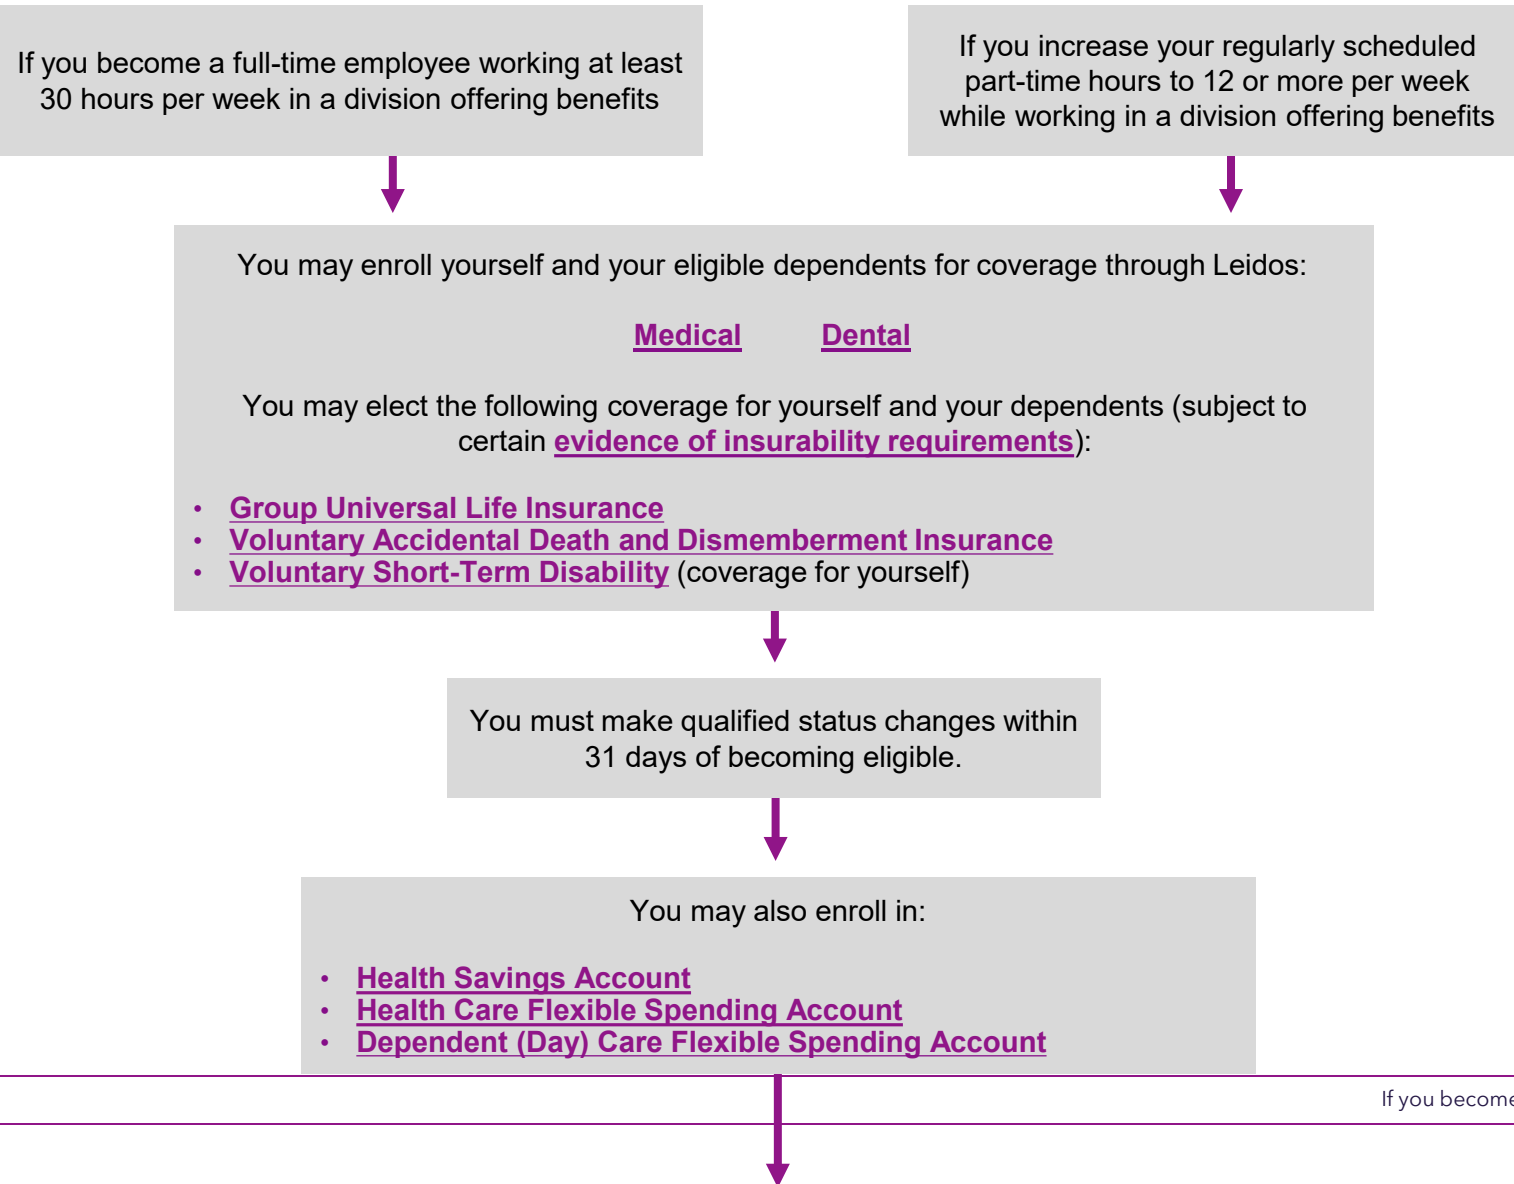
If you become a full-time employee working at least 30 hours per week in a division offering benefits

If you increase your regularly scheduled part-time hours to 12 or more per week while working in a division offering benefits

You may enroll yourself and your eligible dependents for coverage through Leidos:

Medical Dental

You may elect the following coverage for yourself and your dependents (subject to certain evidence of insurability requirements):

- Group Universal Life Insurance
- Voluntary Accidental Death and Dismemberment Insurance
- Voluntary Short-Term Disability (coverage for yourself)

You must make qualified status changes within 31 days of becoming eligible.

You may also enroll in:

- Health Savings Account
- Health Care Flexible Spending Account
- Dependent (Day) Care Flexible Spending Account

If you become